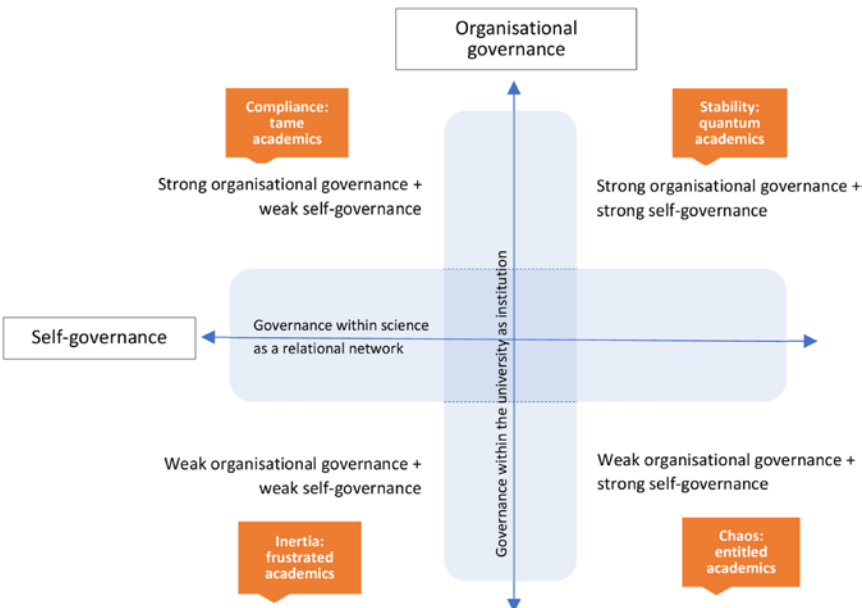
Organisational governance

Compliance: tame academics

Stability: quantum academics

Strong organisational governance + weak self-governance

Strong organisational governance + strong self-governance

Self-governance

Governance within science as a relational network

Governance within the university as institution

Weak organisational governance + weak self-governance

Weak organisational governance + strong self-governance

Inertia: frustrated academics

Chaos: entitled academics